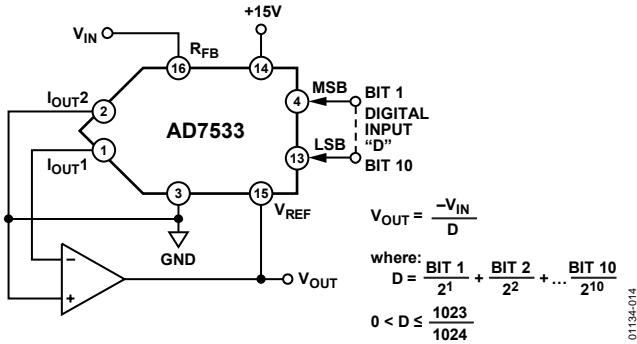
$V_{IN}$
$R_{FB}$
+15V
16
14
$I_{OUT}2$
2
AD7533
4
MSB
BIT 1
DIGITAL INPUT "D"
1
$I_{OUT}1$
13
LSB
BIT 10
3
15
$V_{REF}$
GND
–
+
$V_{OUT}$

$V_{OUT} = \frac{-V_{IN}}{D}$

where:
$D = \frac{\text{BIT 1}}{2^1} + \frac{\text{BIT 2}}{2^2} + \ldots \frac{\text{BIT 10}}{2^{10}}$

$0 < D \leq \frac{1023}{1024}$

01134-014